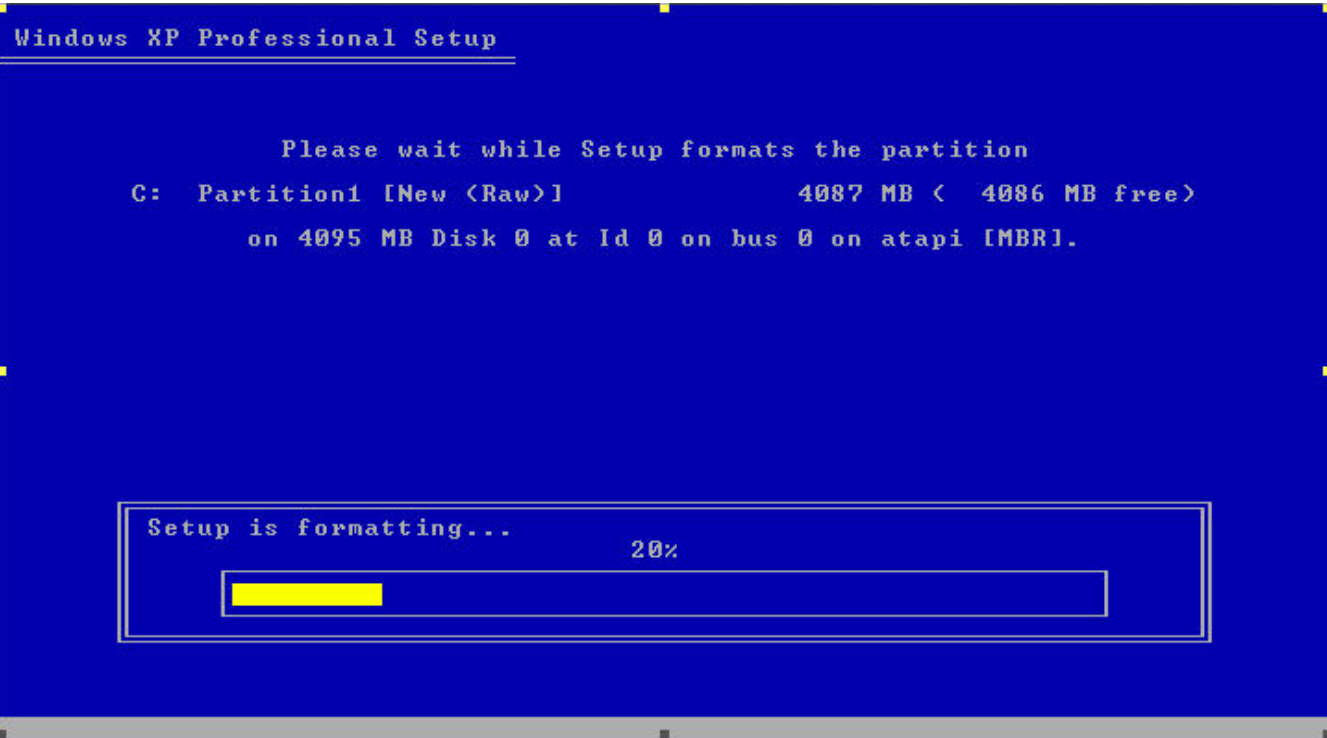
Windows XP Professional Setup

Please wait while Setup formats the partition

C: Partition1 [New (Raw)] 4087 MB ( 4086 MB free)

on 4095 MB Disk 0 at Id 0 on bus 0 on atapi [MBR].

Setup is formatting...

20%